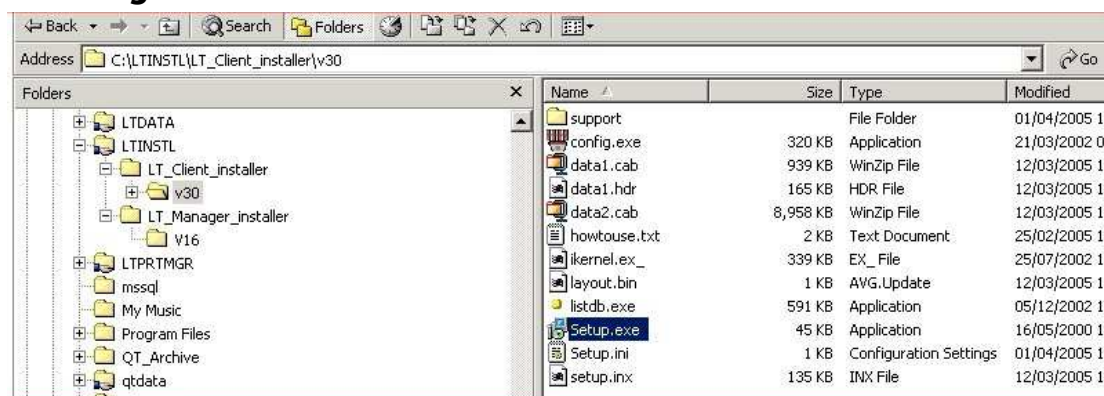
Back Search Folders

Address C:\LTINSTL\LT_Client_installer\v30 Go

Folders ×

LTDATA
LTINSTL
LT_Client_installer
v30
LT_Manager_installer
V16
LTPRTMGR
mssql
My Music
Program Files
QT_Archive
qtdata

| Name | Size | Type | Modified |
|---|---|---|---|
| support | | File Folder | 01/04/2005 1 |
| config.exe | 320 KB | Application | 21/03/2002 0 |
| data1.cab | 939 KB | WinZip File | 12/03/2005 1 |
| data1.hdr | 165 KB | HDR File | 12/03/2005 1 |
| data2.cab | 8,958 KB | WinZip File | 12/03/2005 1 |
| howtouse.txt | 2 KB | Text Document | 25/02/2005 1 |
| ikernel.ex_ | 339 KB | EX_ File | 25/07/2002 1 |
| layout.bin | 1 KB | AVG.Update | 12/03/2005 1 |
| listdb.exe | 591 KB | Application | 05/12/2002 1 |
| Setup.exe | 45 KB | Application | 16/05/2000 1 |
| Setup.ini | 1 KB | Configuration Settings | 01/04/2005 1 |
| setup.inx | 135 KB | INX File | 12/03/2005 1 |